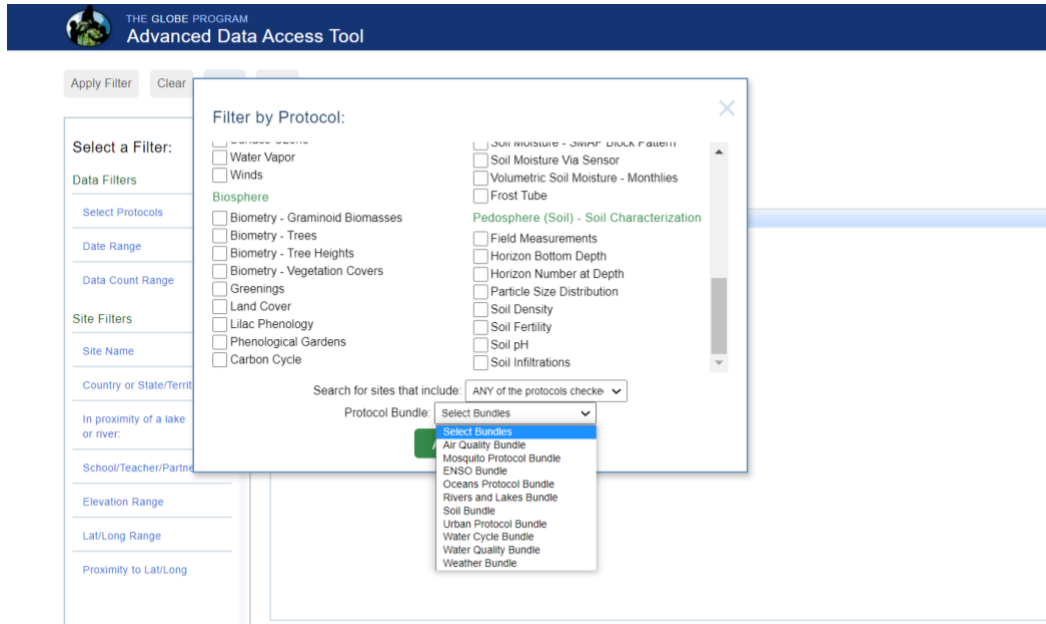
THE GLOBE PROGRAM
Advanced Data Access Tool

Apply Filter
Clear

Select a Filter:
Data Filters
Select Protocols
Date Range
Data Count Range
Site Filters
Site Name
Country or State/Territ
In proximity of a lake or river:
School/Teacher/Partne
Elevation Range
Lat/Long Range
Proximity to Lat/Long

Filter by Protocol:
×

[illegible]
Water Vapor
Winds
Biosphere
Biometry - Graminoid Biomasses
Biometry - Trees
Biometry - Tree Heights
Biometry - Vegetation Covers
Greenings
Land Cover
Lilac Phenology
Phenological Gardens
Carbon Cycle

Soil Moisture - SMAP Block Pattern
Soil Moisture Via Sensor
Volumetric Soil Moisture - Monthlies
Frost Tube
Pedosphere (Soil) - Soil Characterization
Field Measurements
Horizon Bottom Depth
Horizon Number at Depth
Particle Size Distribution
Soil Density
Soil Fertility
Soil pH
Soil Infiltrations

Search for sites that include: ANY of the protocols checke
Protocol Bundle: Select Bundles

Select Bundles
Air Quality Bundle
Mosquito Protocol Bundle
ENSO Bundle
Oceans Protocol Bundle
Rivers and Lakes Bundle
Soil Bundle
Urban Protocol Bundle
Water Cycle Bundle
Water Quality Bundle
Weather Bundle